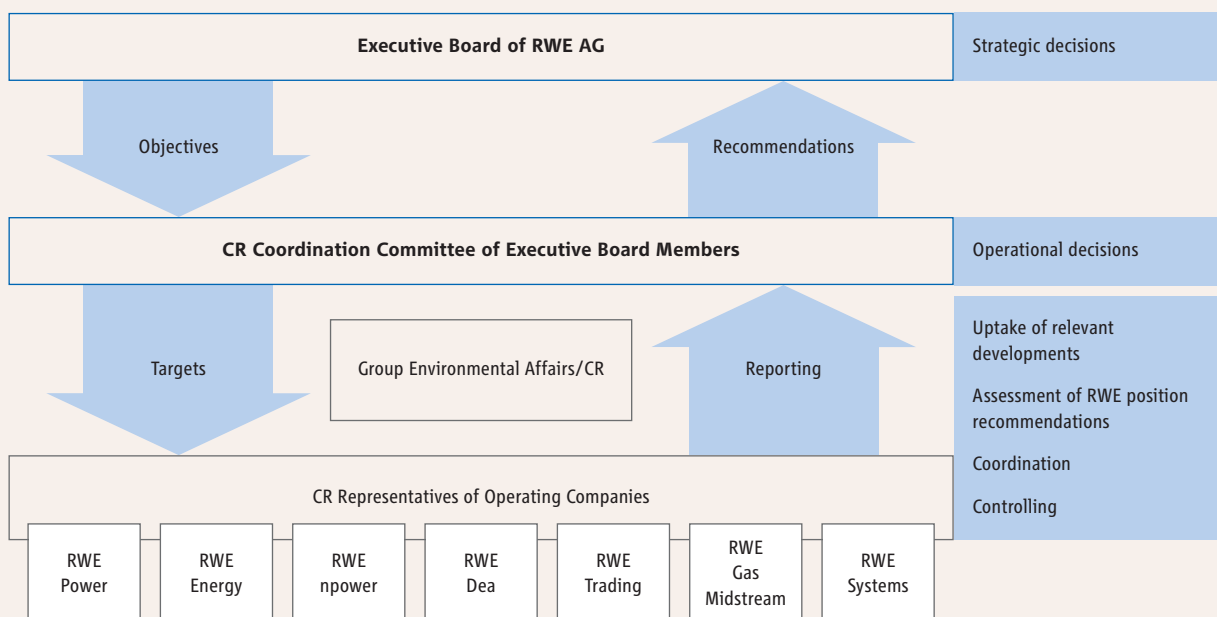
Executive Board of RWE AG

Strategic decisions

Objectives

Recommendations

CR Coordination Committee of Executive Board Members

Operational decisions

Targets

Group Environmental Affairs/CR

Reporting

Uptake of relevant developments

Assessment of RWE position recommendations

Coordination

Controlling

CR Representatives of Operating Companies

RWE Power

RWE Energy

RWE npower

RWE Dea

RWE Trading

RWE Gas Midstream

RWE Systems